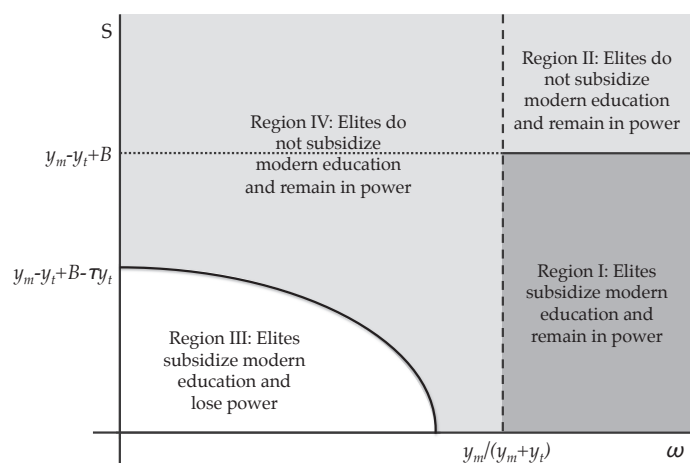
S

Region II: Elites do not subsidize modern education and remain in power

Region IV: Elites do not subsidize modern education and remain in power

$y_m$-$y_t$+$B$

$y_m$-$y_t$+$B$-$\tau y_t$

Region I: Elites subsidize modern education and remain in power

Region III: Elites subsidize modern education and lose power

$y_m/(y_m+y_t)$

$\omega$